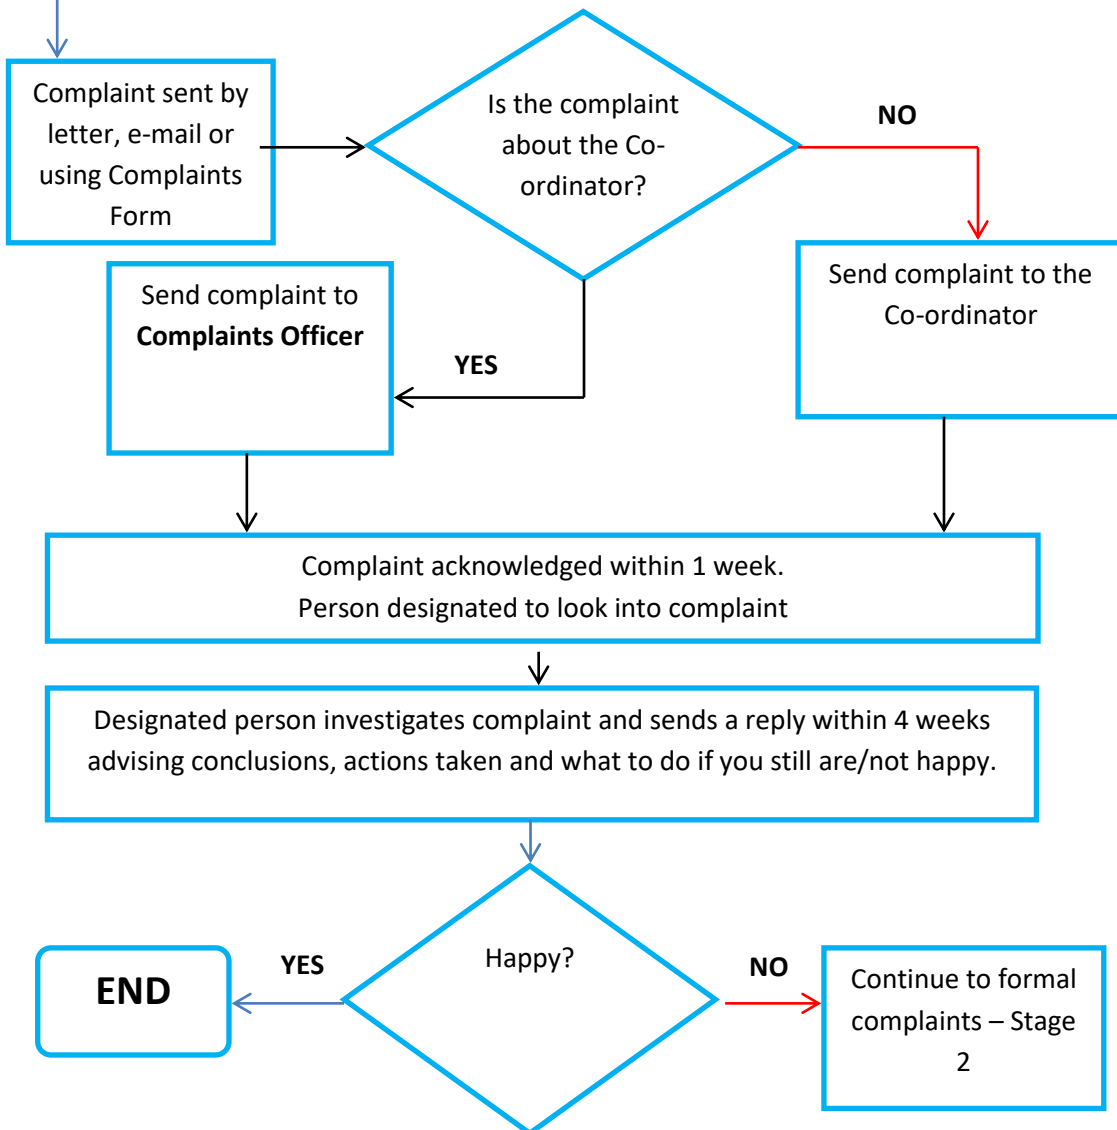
Complaint sent by letter, e-mail or using Complaints Form

Is the complaint about the Co-ordinator?

NO

Send complaint to the Co-ordinator

Send complaint to **Complaints Officer**

YES

Complaint acknowledged within 1 week.
Person designated to look into complaint

Designated person investigates complaint and sends a reply within 4 weeks advising conclusions, actions taken and what to do if you still are/not happy.

END

YES

Happy?

NO

Continue to formal complaints – Stage 2